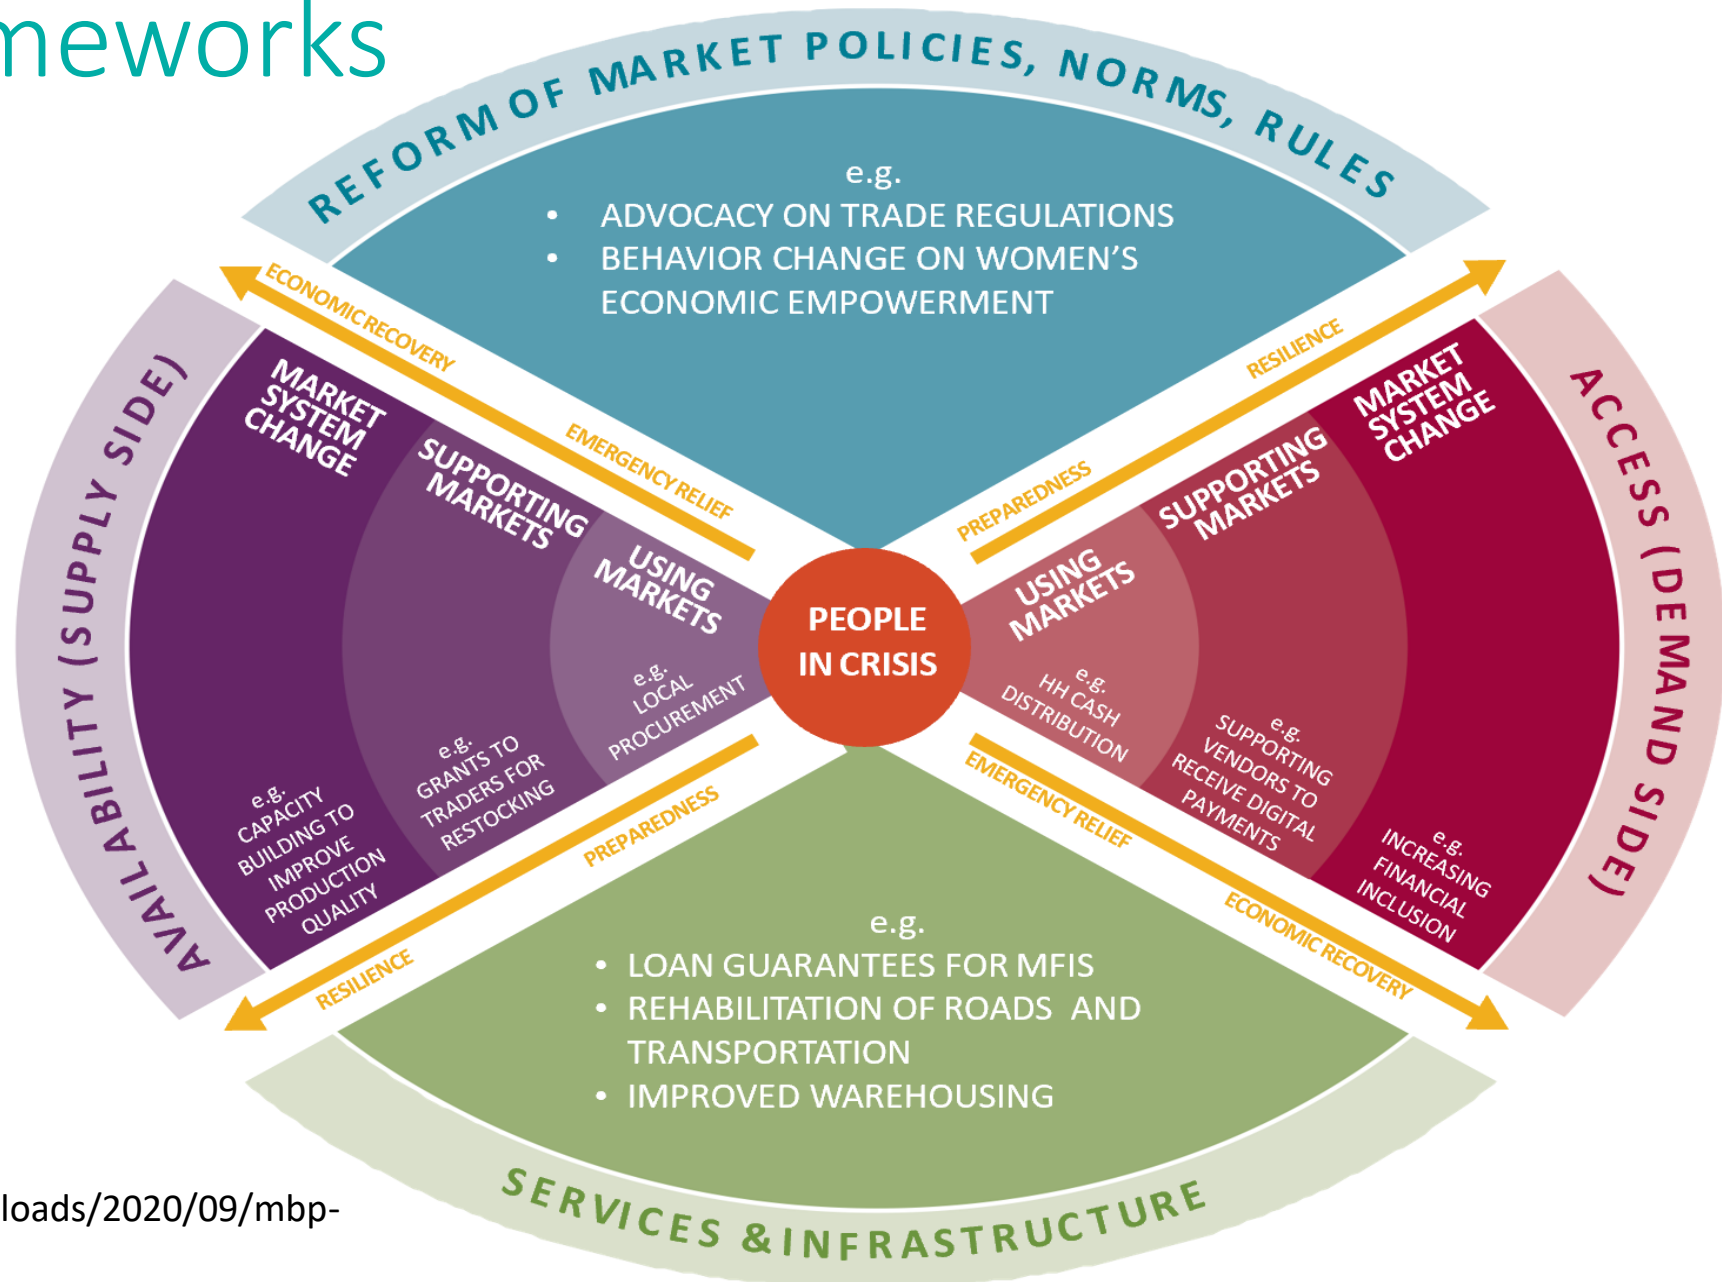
meworks

REFORM OF MARKET POLICIES, NORMS, RULES

e.g.
• ADVOCACY ON TRADE REGULATIONS
• BEHAVIOR CHANGE ON WOMEN'S ECONOMIC EMPOWERMENT

ECONOMIC RECOVERY
EMERGENCY RELIEF
RESILIENCE
PREPAREDNESS

AVAILABILITY (SUPPLY SIDE)

MARKET SYSTEM CHANGE
SUPPORTING MARKETS
USING MARKETS

e.g. CAPACITY BUILDING TO IMPROVE PRODUCTION QUALITY
e.g. GRANTS TO TRADERS FOR RESTOCKING
e.g. LOCAL PROCUREMENT

PEOPLE IN CRISIS

USING MARKETS
SUPPORTING MARKETS
MARKET SYSTEM CHANGE

e.g. HH CASH DISTRIBUTION
e.g. SUPPORTING VENDORS TO RECEIVE DIGITAL PAYMENTS
e.g. INCREASING FINANCIAL INCLUSION

ACCESS (DEMAND SIDE)

PREPAREDNESS
RESILIENCE
EMERGENCY RELIEF
ECONOMIC RECOVERY

e.g.
• LOAN GUARANTEES FOR MFIS
• REHABILITATION OF ROADS AND TRANSPORTATION
• IMPROVED WAREHOUSING

loads/2020/09/mbp-

SERVICES & INFRASTRUCTURE